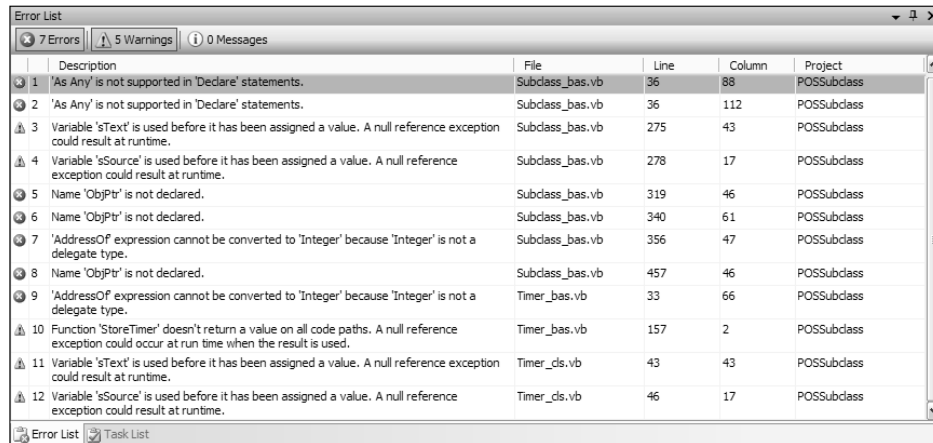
Error List

7 Errors | 5 Warnings | 0 Messages

| | Description | File | Line | Column | Project |
|---|---|---|---|---|---|
| 1 | 'As Any' is not supported in 'Declare' statements. | Subclass_bas.vb | 36 | 88 | POSSubclass |
| 2 | 'As Any' is not supported in 'Declare' statements. | Subclass_bas.vb | 36 | 112 | POSSubclass |
| 3 | Variable 'sText' is used before it has been assigned a value. A null reference exception could result at runtime. | Subclass_bas.vb | 275 | 43 | POSSubclass |
| 4 | Variable 'sSource' is used before it has been assigned a value. A null reference exception could result at runtime. | Subclass_bas.vb | 278 | 17 | POSSubclass |
| 5 | Name 'ObjPtr' is not declared. | Subclass_bas.vb | 319 | 46 | POSSubclass |
| 6 | Name 'ObjPtr' is not declared. | Subclass_bas.vb | 340 | 61 | POSSubclass |
| 7 | 'AddressOf' expression cannot be converted to 'Integer' because 'Integer' is not a delegate type. | Subclass_bas.vb | 356 | 47 | POSSubclass |
| 8 | Name 'ObjPtr' is not declared. | Subclass_bas.vb | 457 | 46 | POSSubclass |
| 9 | 'AddressOf' expression cannot be converted to 'Integer' because 'Integer' is not a delegate type. | Timer_bas.vb | 33 | 66 | POSSubclass |
| 10 | Function 'StoreTimer' doesn't return a value on all code paths. A null reference exception could occur at run time when the result is used. | Timer_bas.vb | 157 | 2 | POSSubclass |
| 11 | Variable 'sText' is used before it has been assigned a value. A null reference exception could result at runtime. | Timer_cls.vb | 43 | 43 | POSSubclass |
| 12 | Variable 'sSource' is used before it has been assigned a value. A null reference exception could result at runtime. | Timer_cls.vb | 46 | 17 | POSSubclass |

Error List | Task List